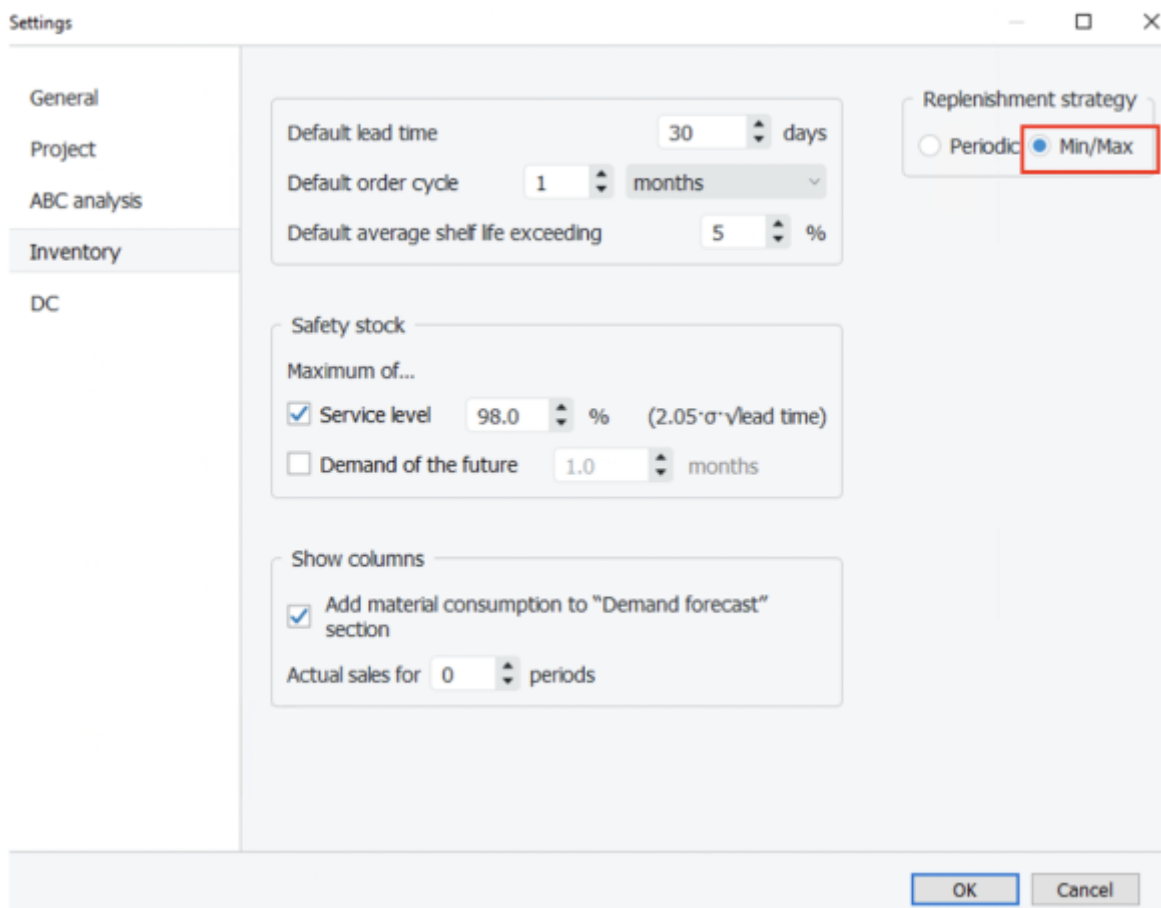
Settings

General
Project
ABC analysis
Inventory
DC

Default lead time 30 days
Default order cycle 1 months
Default average shelf life exceeding 5 %

Safety stock
Maximum of...
Service level 98.0 % (2.05·σ·√lead time)
Demand of the future 1.0 months

Show columns
Add material consumption to "Demand forecast" section
Actual sales for 0 periods

Replenishment strategy
Periodic Min/Max

OK Cancel